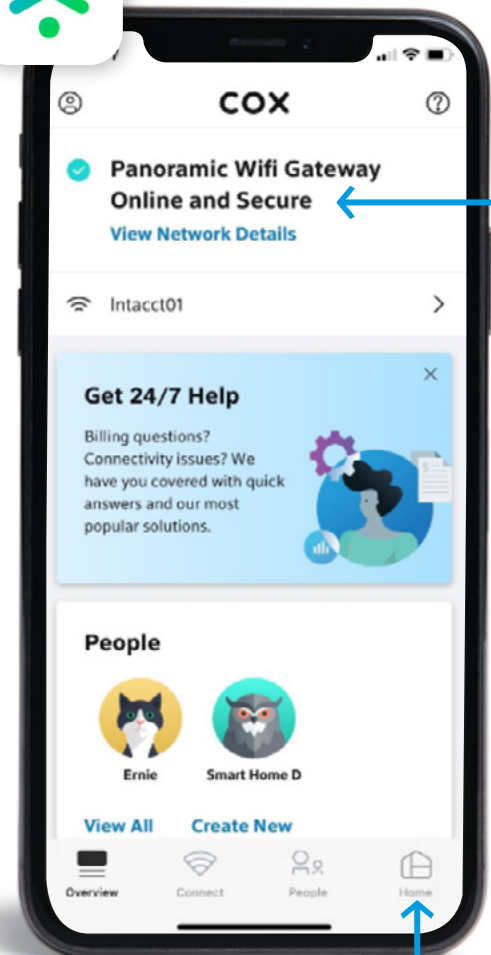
COX

Panoramic Wifi Gateway Online and Secure

View Network Details

Intacct01

Get 24/7 Help

Billing questions? Connectivity issues? We have you covered with quick answers and our most popular solutions.

People

Ernie

Smart Home D

View All

Create New

Overview

Connect

People

Home